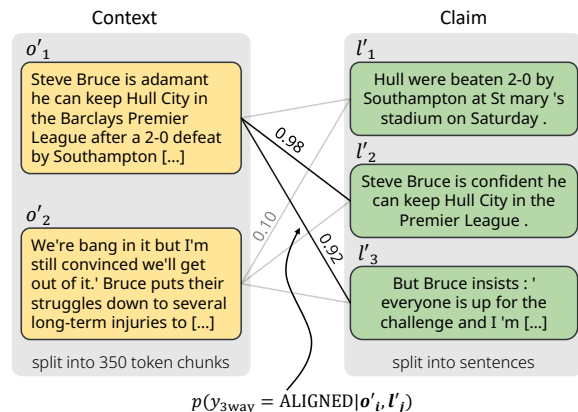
Context

$o'_1$

Steve Bruce is adamant he can keep Hull City in the Barclays Premier League after a 2-0 defeat by Southampton [...]

$o'_2$

We're bang in it but I'm still convinced we'll get out of it.' Bruce puts their struggles down to several long-term injuries to [...]

split into 350 token chunks

Claim

$l'_1$

Hull were beaten 2-0 by Southampton at St mary 's stadium on Saturday .

$l'_2$

Steve Bruce is confident he can keep Hull City in the Premier League .

$l'_3$

But Bruce insists : ' everyone is up for the challenge and I 'm [...]

split into sentences

0.98

0.10

0.92

$p(y_{3way} = \text{ALIGNED}|\boldsymbol{o'}_i, \boldsymbol{l'}_j)$